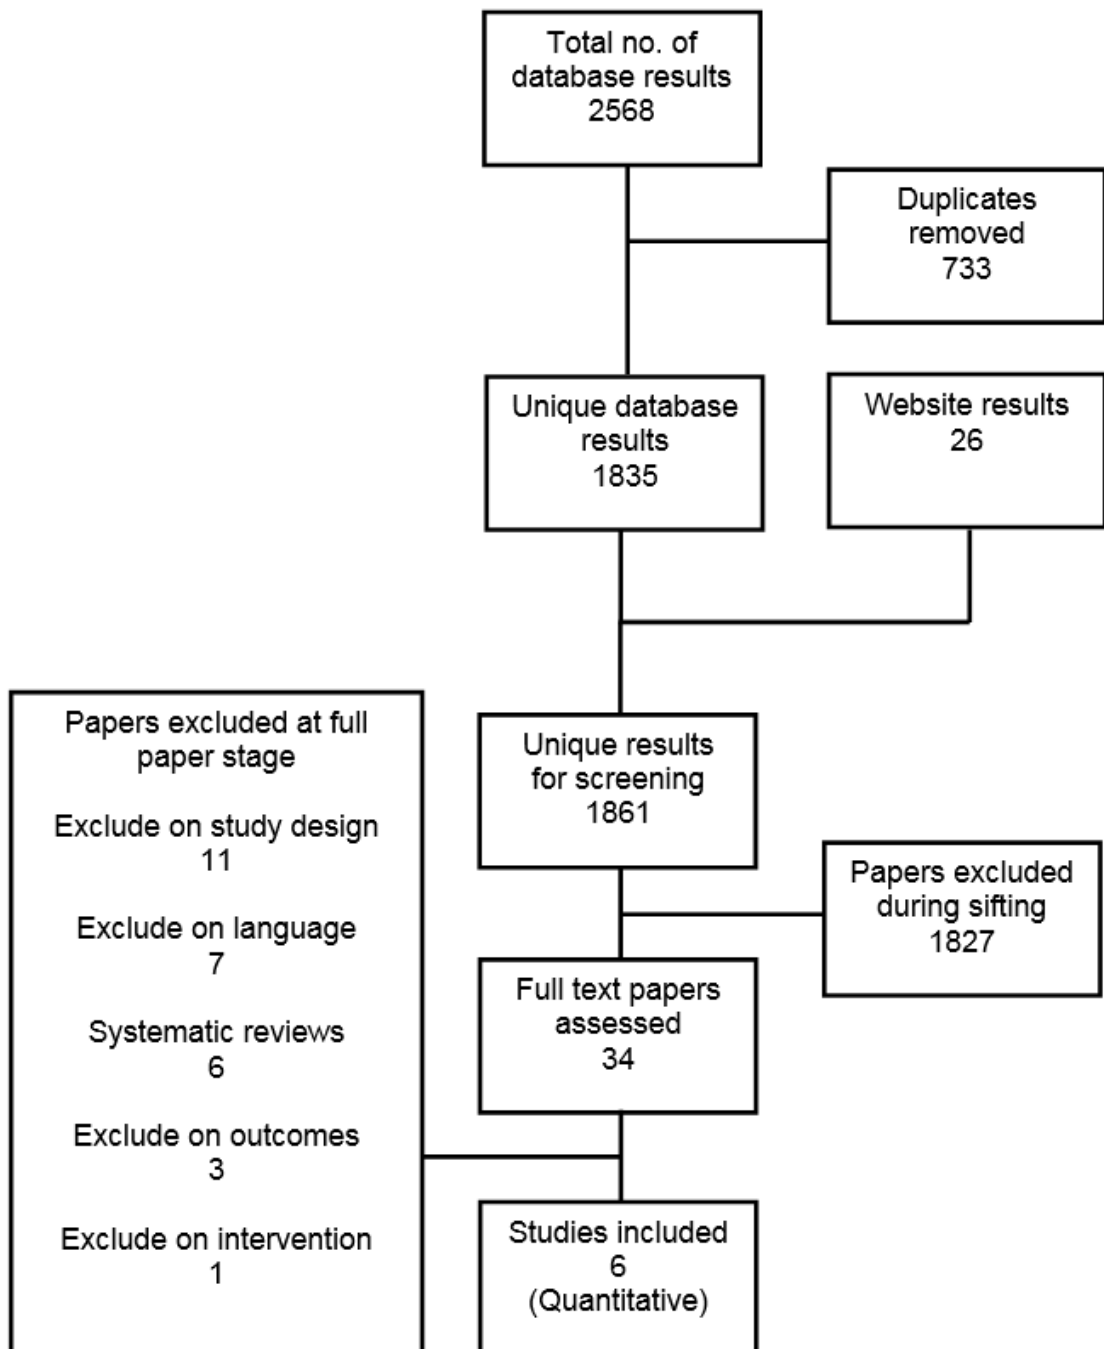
Total no. of database results
2568

Duplicates removed
733

Unique database results
1835

Website results
26

Unique results for screening
1861

Papers excluded during sifting
1827

Full text papers assessed
34

Papers excluded at full paper stage

Exclude on study design
11

Exclude on language
7

Systematic reviews
6

Exclude on outcomes
3

Exclude on intervention
1

Studies included
6
(Quantitative)